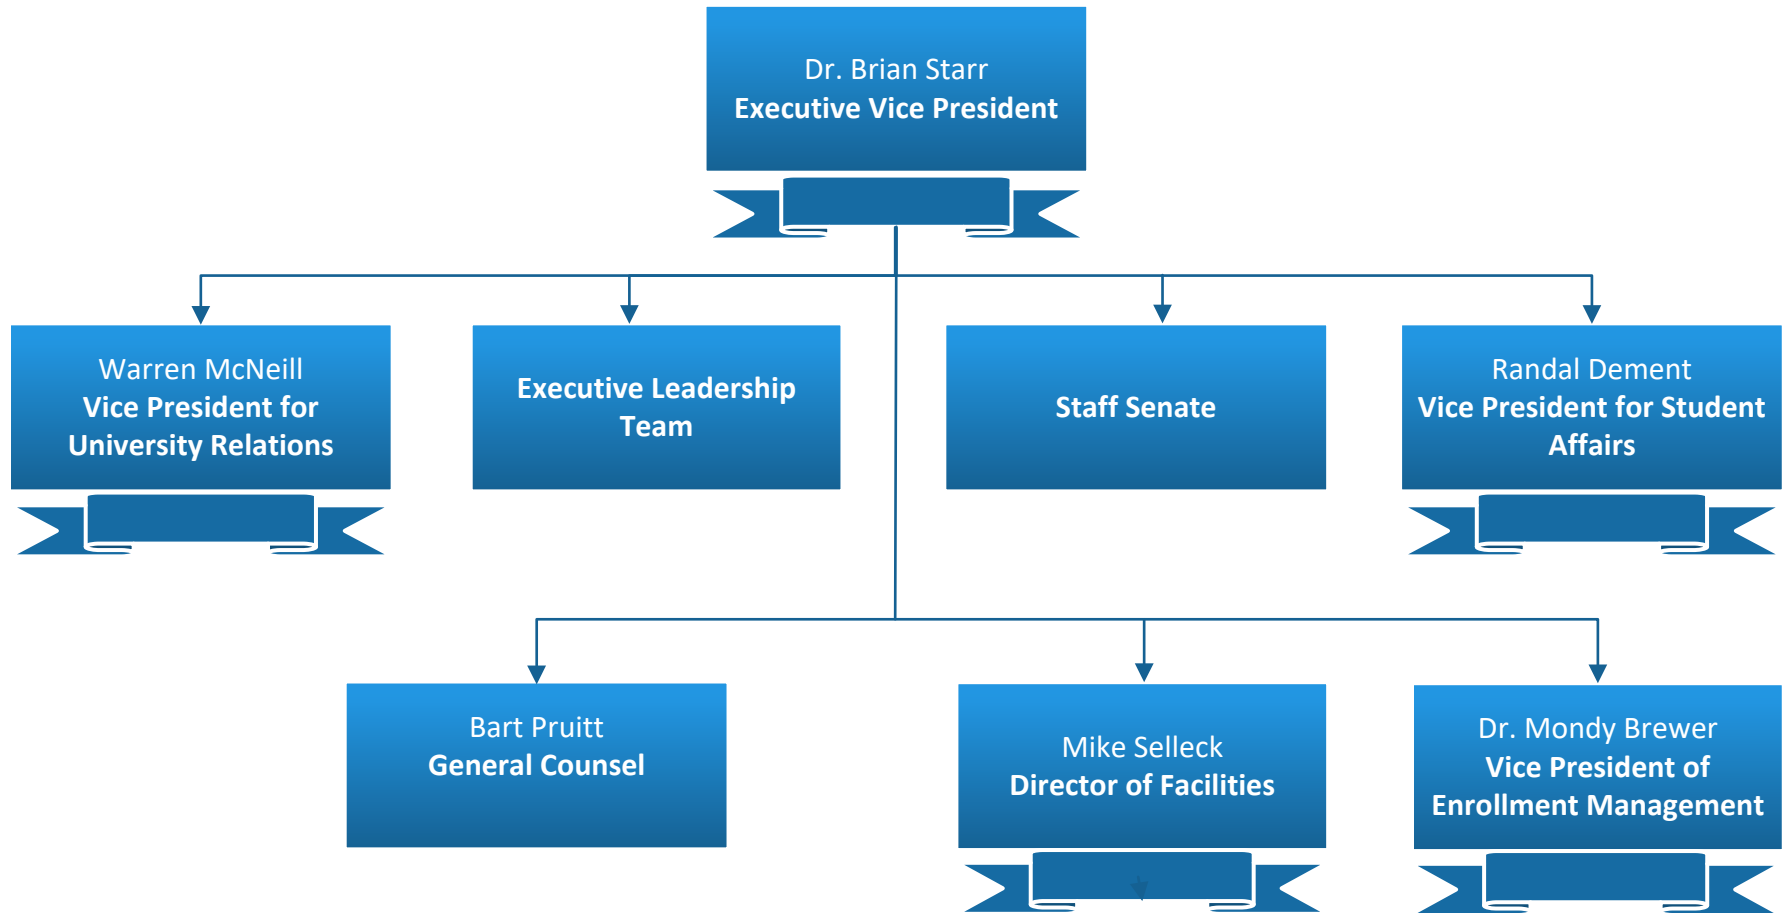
Dr. Brian Starr
Executive Vice President

Warren McNeill
Vice President for University Relations

Executive Leadership Team

Staff Senate

Randal Dement
Vice President for Student Affairs

Bart Pruitt
General Counsel

Mike Selleck
Director of Facilities

Dr. Mondy Brewer
Vice President of Enrollment Management